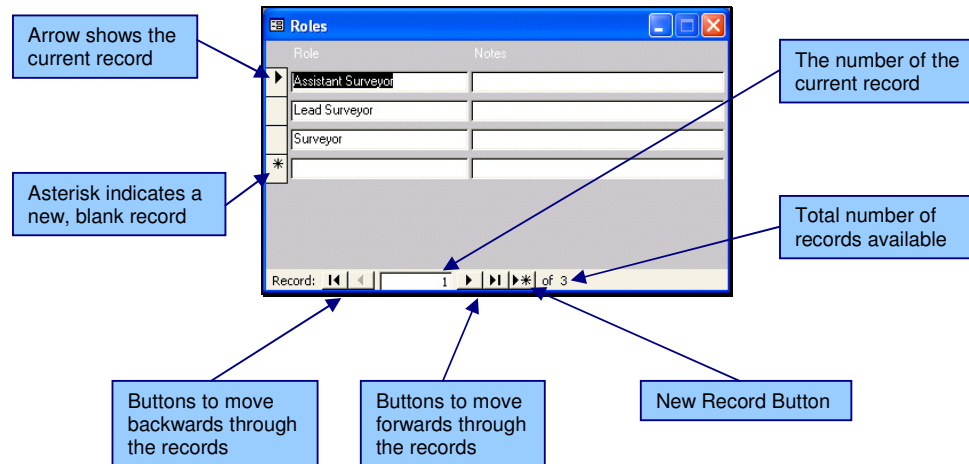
Arrow shows the current record

Roles

Role

Notes

Assistant Surveyor

Lead Surveyor

Surveyor

The number of the current record

Asterisk indicates a new, blank record

Total number of records available

Record: 1 of 3

Buttons to move backwards through the records

Buttons to move forwards through the records

New Record Button